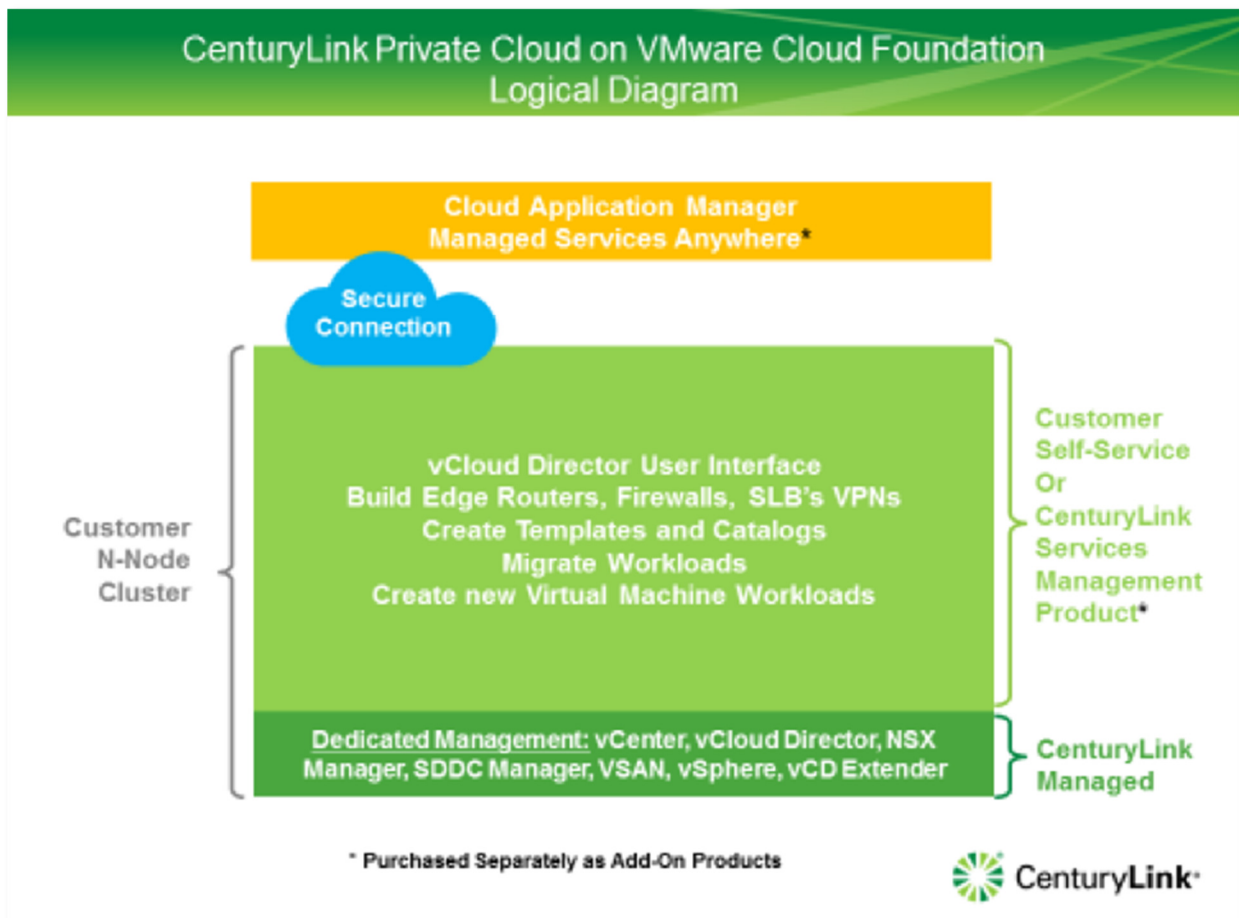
CenturyLink Private Cloud on VMware Cloud Foundation
Logical Diagram

Cloud Application Manager
Managed Services Anywhere*

Secure Connection

Customer N-Node Cluster

vCloud Director User Interface
Build Edge Routers, Firewalls, SLB's VPNs
Create Templates and Catalogs
Migrate Workloads
Create new Virtual Machine Workloads

Customer Self-Service Or CenturyLink Services Management Product*

Dedicated Management: vCenter, vCloud Director, NSX Manager, SDDC Manager, VSAN, vSphere, vCD Extender

CenturyLink Managed

* Purchased Separately as Add-On Products

CenturyLink